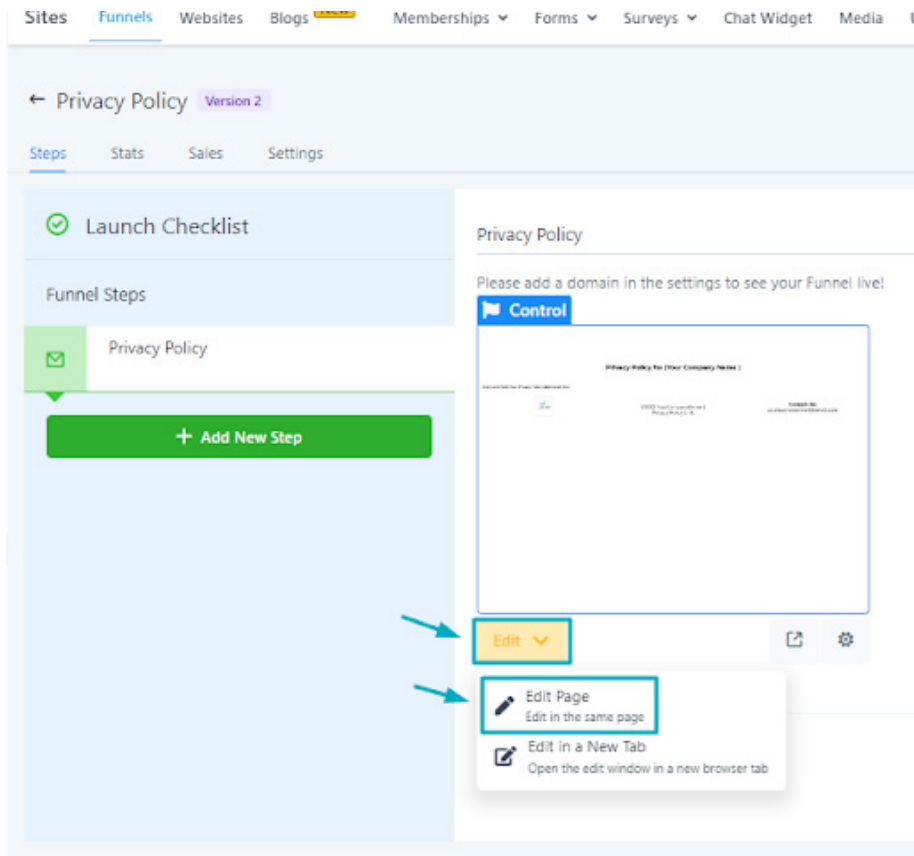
Sites Funnels Websites Blogs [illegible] Memberships Forms Surveys Chat Widget Media

← Privacy Policy Version 2

Steps Stats Sales Settings

Launch Checklist

Funnel Steps

Privacy Policy

+ Add New Step

Privacy Policy

Please add a domain in the settings to see your Funnel live!

Control

Privacy Policy for (Your Company Name)

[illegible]

Edit

Edit Page
Edit in the same page

Edit in a New Tab
Open the edit window in a new browser tab